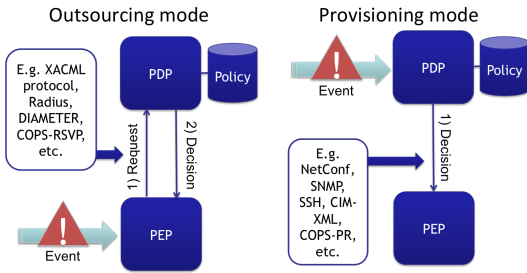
Outsourcing mode

E.g. XACML protocol, Radius, DIAMETER, COPS-RSVP, etc.

PDP

Policy

1) Request

2) Decision

!

Event

PEP

Provisioning mode

!

Event

PDP

Policy

1) Decision

E.g. NetConf, SNMP, SSH, CIM-XML, COPS-PR, etc.

PEP